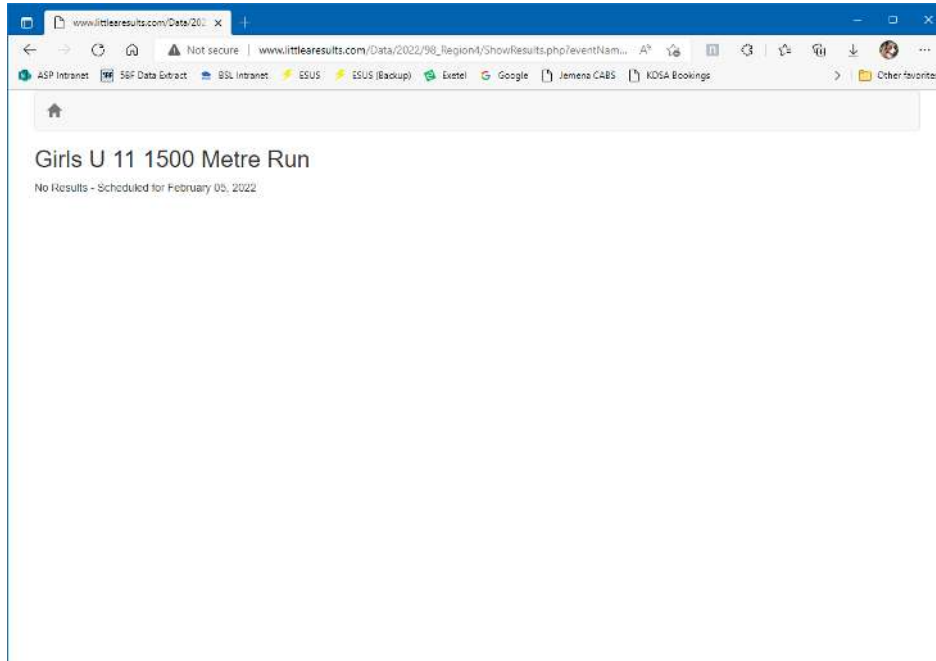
www.littlearesults.com/Data/202

Not secure | www.littlearesults.com/Data/2022/98_Region4/ShowResults.php?eventNam...

ASP Intranet SBF Data Extract BSL Intranet ESUS ESUS (Backup) Exetel Google Jemena CABS KDSA Bookings Other favorites

Girls U 11 1500 Metre Run

No Results - Scheduled for February 05, 2022